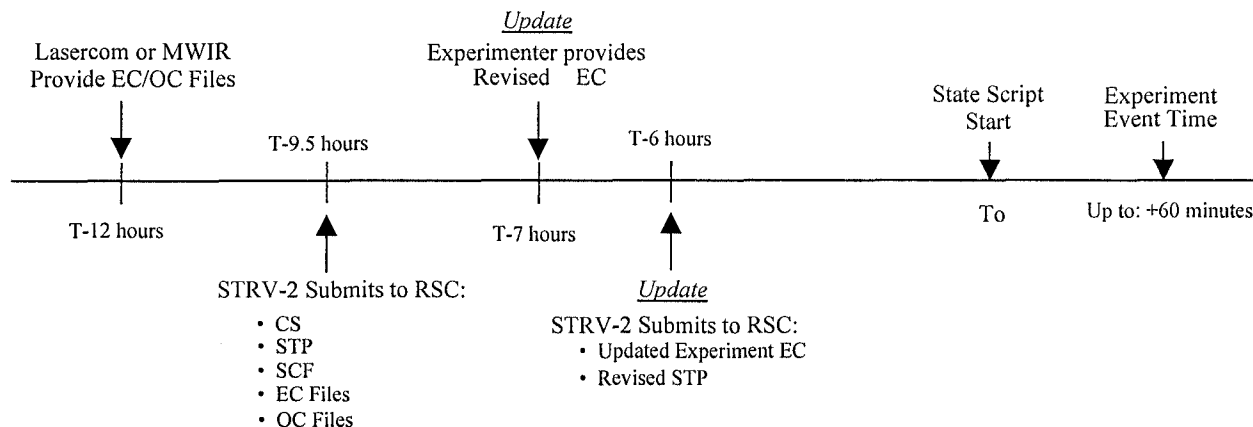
Lasercom or MWIR Provide EC/OC Files

T-12 hours

T-9.5 hours

STRV-2 Submits to RSC:

- CS
- STP
- SCF
- EC Files
- OC Files

*Update*

Experimenter provides Revised EC

T-7 hours

T-6 hours

*Update*

STRV-2 Submits to RSC:

- Updated Experiment EC
- Revised STP

State Script Start

To

Experiment Event Time

Up to: +60 minutes